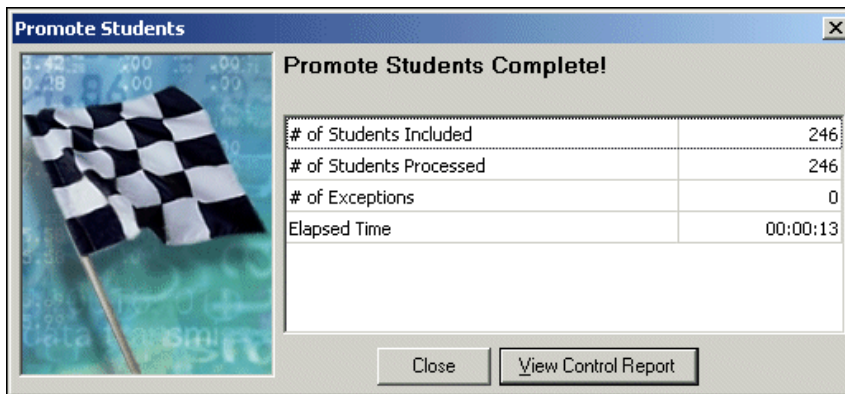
Promote Students

Promote Students Complete!

| | |
|---|---|
| # of Students Included | 246 |
| # of Students Processed | 246 |
| # of Exceptions | 0 |
| Elapsed Time | 00:00:13 |

Close

View Control Report